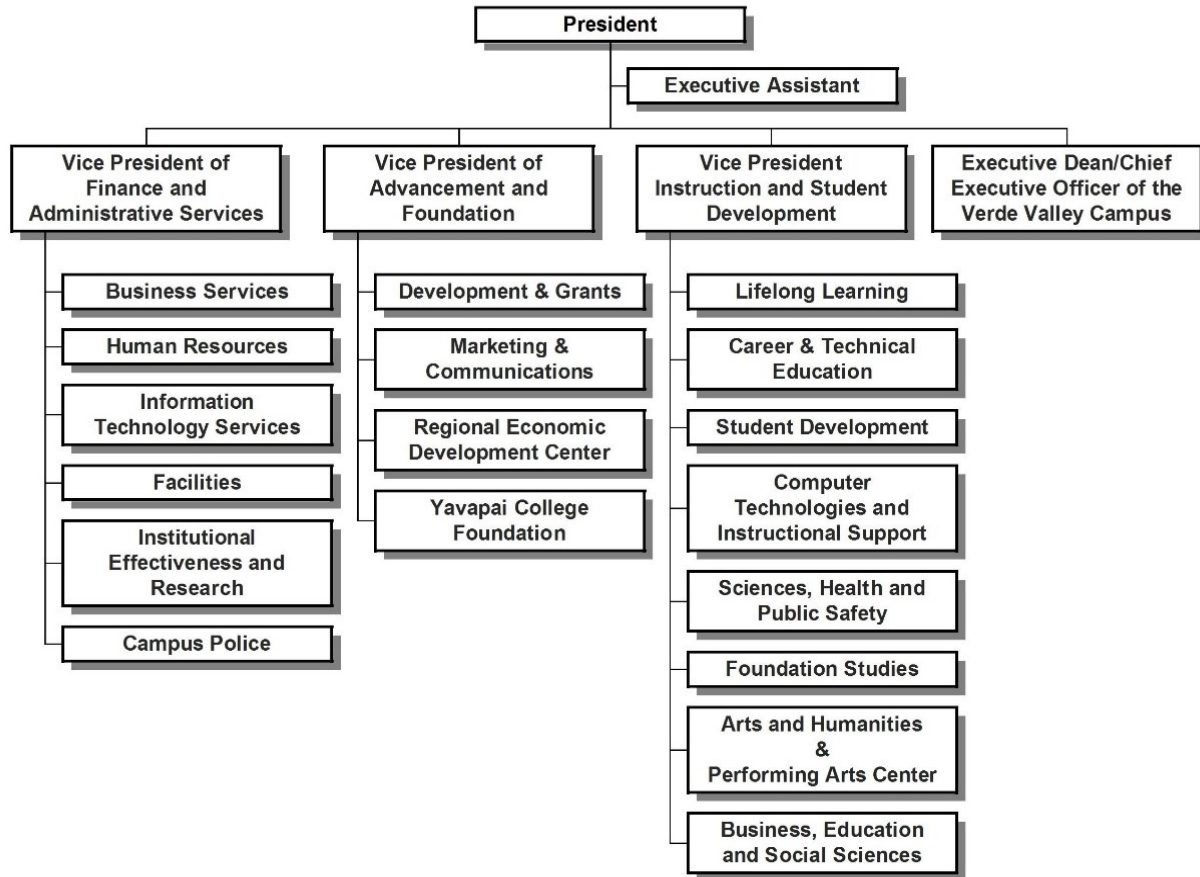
President

Executive Assistant

Vice President of Finance and Administrative Services

Business Services

Human Resources

Information Technology Services

Facilities

Institutional Effectiveness and Research

Campus Police

Vice President of Advancement and Foundation

Development & Grants

Marketing & Communications

Regional Economic Development Center

Yavapai College Foundation

Vice President Instruction and Student Development

Lifelong Learning

Career & Technical Education

Student Development

Computer Technologies and Instructional Support

Sciences, Health and Public Safety

Foundation Studies

Arts and Humanities & Performing Arts Center

Business, Education and Social Sciences

Executive Dean/Chief Executive Officer of the Verde Valley Campus